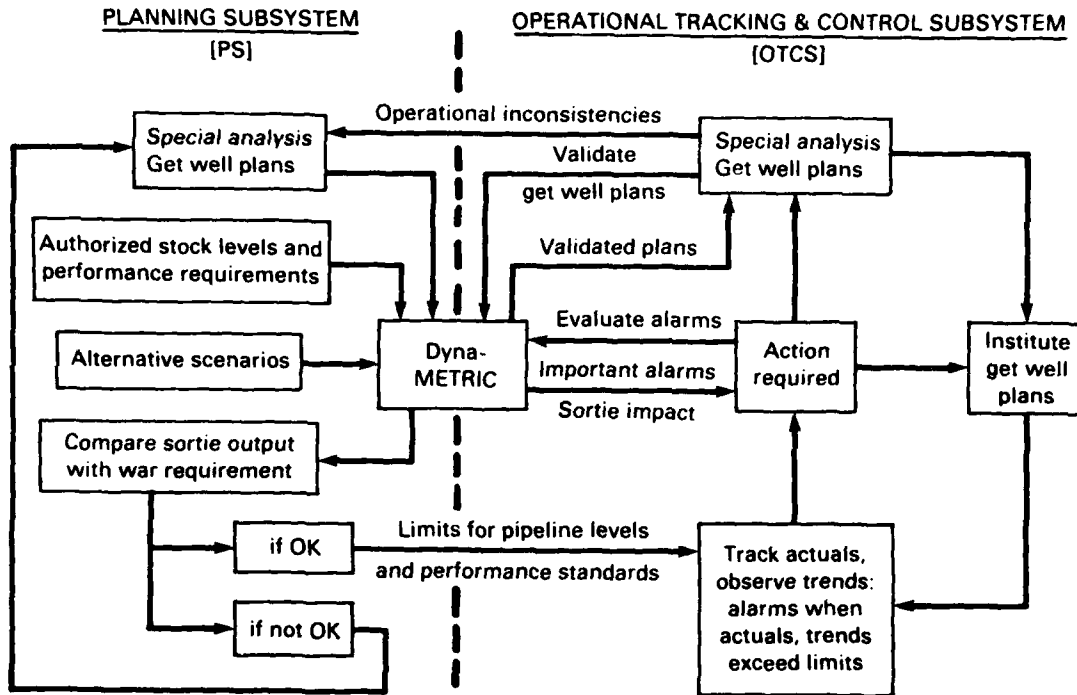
PLANNING SUBSYSTEM
[PS]

OPERATIONAL TRACKING & CONTROL SUBSYSTEM
[OTCS]

Operational inconsistencies

Special analysis
Get well plans

Validate
get well plans

Special analysis
Get well plans

Authorized stock levels and performance requirements

Validated plans

Evaluate alarms

Alternative scenarios

Dyna-METRIC

Important alarms

Action required

Institute get well plans

Sortie impact

Compare sortie output with war requirement

if OK

Limits for pipeline levels
and performance standards

Track actuals, observe trends: alarms when actuals, trends exceed limits

if not OK